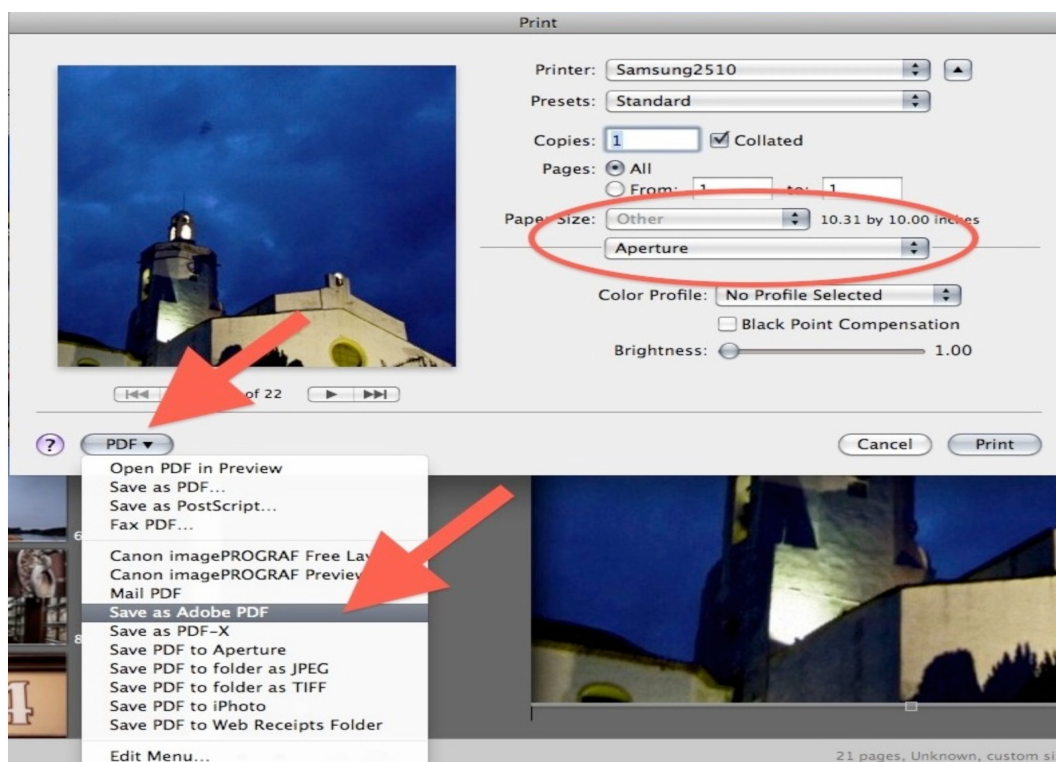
Print

Printer: Samsung2510
Presets: Standard
Copies: 1 Collated
Pages: All
From: 1 to: 1
Paper Size: Other 10.31 by 10.00 inches
Aperture
Color Profile: No Profile Selected
Black Point Compensation
Brightness: 1.00

of 22

?
PDF ▾
Cancel
Print

Open PDF in Preview
Save as PDF...
Save as PostScript...
Fax PDF...
Canon imagePROGRAF Free Lay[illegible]
Canon imagePROGRAF Previe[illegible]
Mail PDF
Save as Adobe PDF
Save as PDF-X
Save PDF to Aperture
Save PDF to folder as JPEG
Save PDF to folder as TIFF
Save PDF to iPhoto
Save PDF to Web Receipts Folder
Edit Menu...

6
8
14

21 pages, Unknown, custom si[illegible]